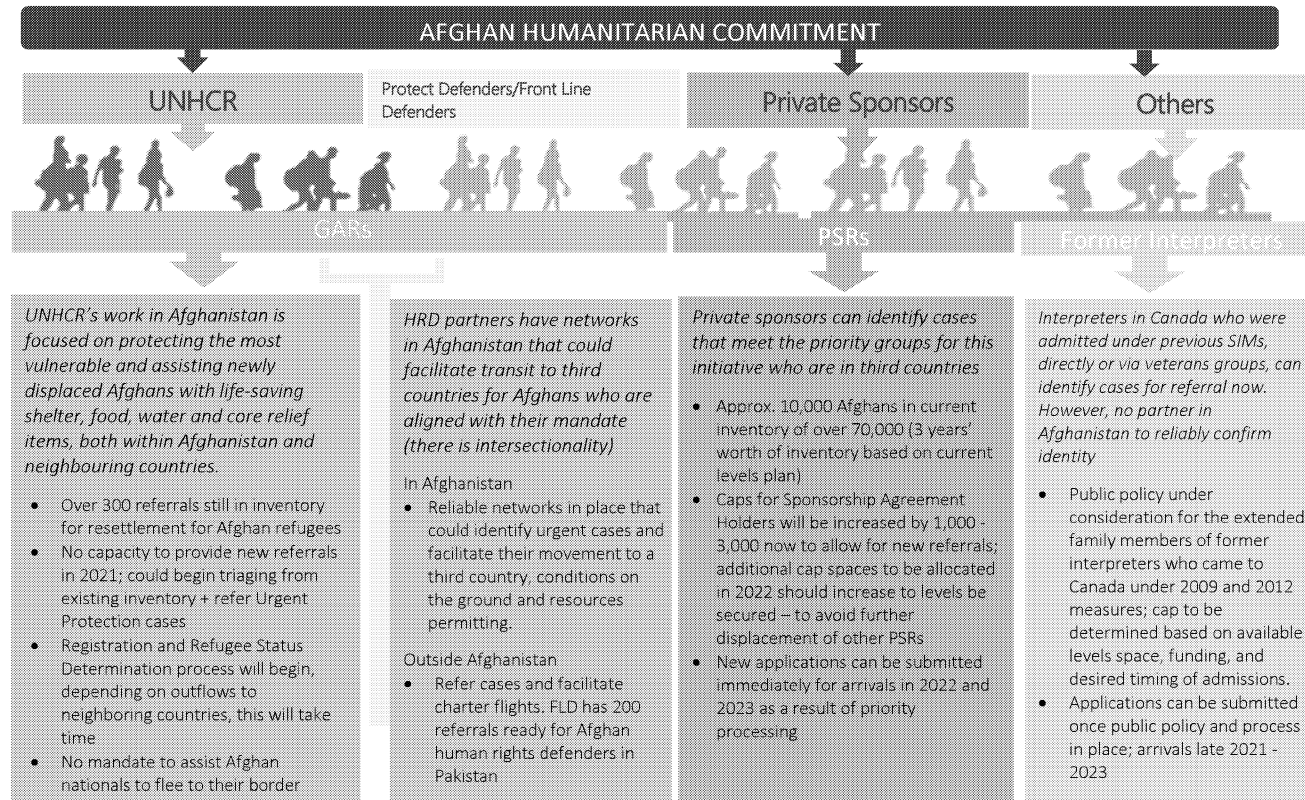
AFGHAN HUMANITARIAN COMMITMENT

UNHCR

Protect Defenders/Front Line Defenders

Private Sponsors

Others

GARs

PSRs

Former Interpreters

*UNHCR's work in Afghanistan is focused on protecting the most vulnerable and assisting newly displaced Afghans with life-saving shelter, food, water and core relief items, both within Afghanistan and neighbouring countries.*

- Over 300 referrals still in inventory for resettlement for Afghan refugees
- No capacity to provide new referrals in 2021; could begin triaging from existing inventory + refer Urgent Protection cases
- Registration and Refugee Status Determination process will begin, depending on outflows to neighboring countries, this will take time
- No mandate to assist Afghan nationals to flee to their border

*HRD partners have networks in Afghanistan that could facilitate transit to third countries for Afghans who are aligned with their mandate (there is intersectionality)*

In Afghanistan
- Reliable networks in place that could identify urgent cases and facilitate their movement to a third country, conditions on the ground and resources permitting.

Outside Afghanistan
- Refer cases and facilitate charter flights. FLD has 200 referrals ready for Afghan human rights defenders in Pakistan

*Private sponsors can identify cases that meet the priority groups for this initiative who are in third countries*

- Approx. 10,000 Afghans in current inventory of over 70,000 (3 years' worth of inventory based on current levels plan)
- Caps for Sponsorship Agreement Holders will be increased by 1,000 - 3,000 now to allow for new referrals; additional cap spaces to be allocated in 2022 should increase to levels be secured – to avoid further displacement of other PSRs
- New applications can be submitted immediately for arrivals in 2022 and 2023 as a result of priority processing

*Interpreters in Canada who were admitted under previous SIMs, directly or via veterans groups, can identify cases for referral now. However, no partner in Afghanistan to reliably confirm identity*

- Public policy under consideration for the extended family members of former interpreters who came to Canada under 2009 and 2012 measures; cap to be determined based on available levels space, funding, and desired timing of admissions.
- Applications can be submitted once public policy and process in place; arrivals late 2021 - 2023